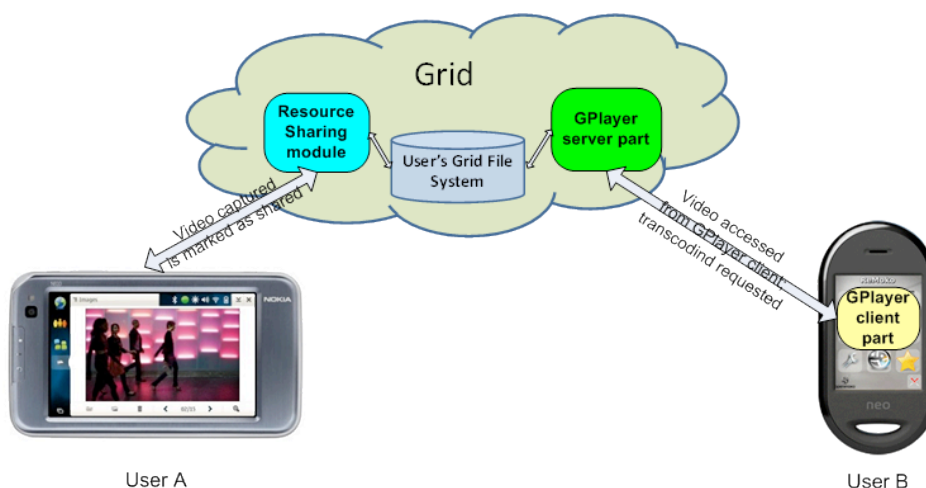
Grid

Resource Sharing module

User's Grid File System

GPlayer server part

Video captured is marked as shared

Video accessed from GPlayer client, transcodind requested

NOKIA

GPlayer client part

neo

User A

User B